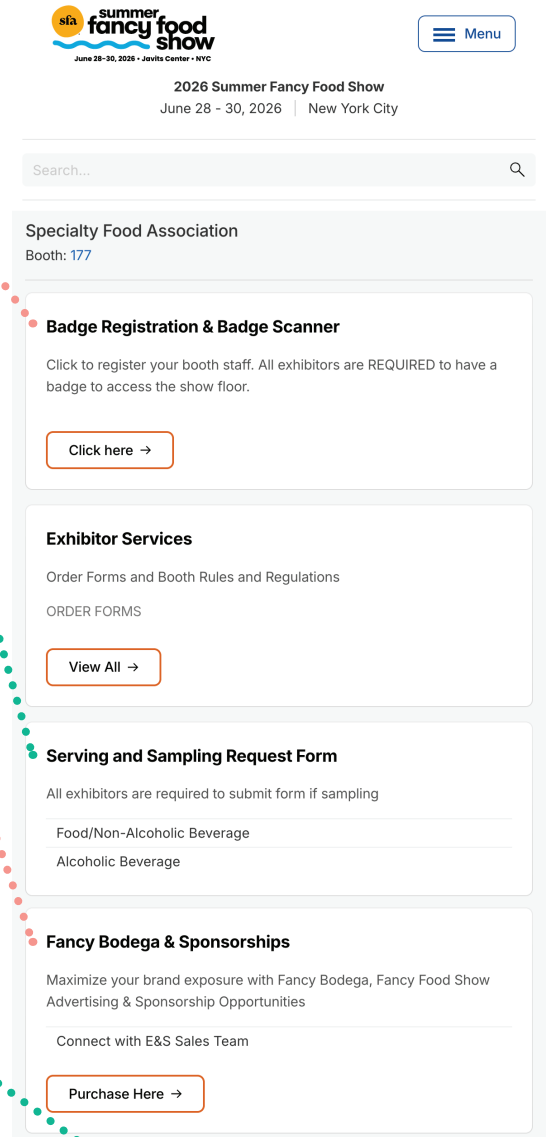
sfa summer fancy food show
June 28–30, 2026 • Javits Center • NYC

Menu

2026 Summer Fancy Food Show
June 28 - 30, 2026 | New York City

Search...

Specialty Food Association
Booth: 177

Badge Registration & Badge Scanner

Click to register your booth staff. All exhibitors are REQUIRED to have a badge to access the show floor.

Click here →

Exhibitor Services

Order Forms and Booth Rules and Regulations

ORDER FORMS

View All →

Serving and Sampling Request Form

All exhibitors are required to submit form if sampling

Food/Non-Alcoholic Beverage

Alcoholic Beverage

Fancy Bodega & Sponsorships

Maximize your brand exposure with Fancy Bodega, Fancy Food Show Advertising & Sponsorship Opportunities

Connect with E&S Sales Team

Purchase Here →